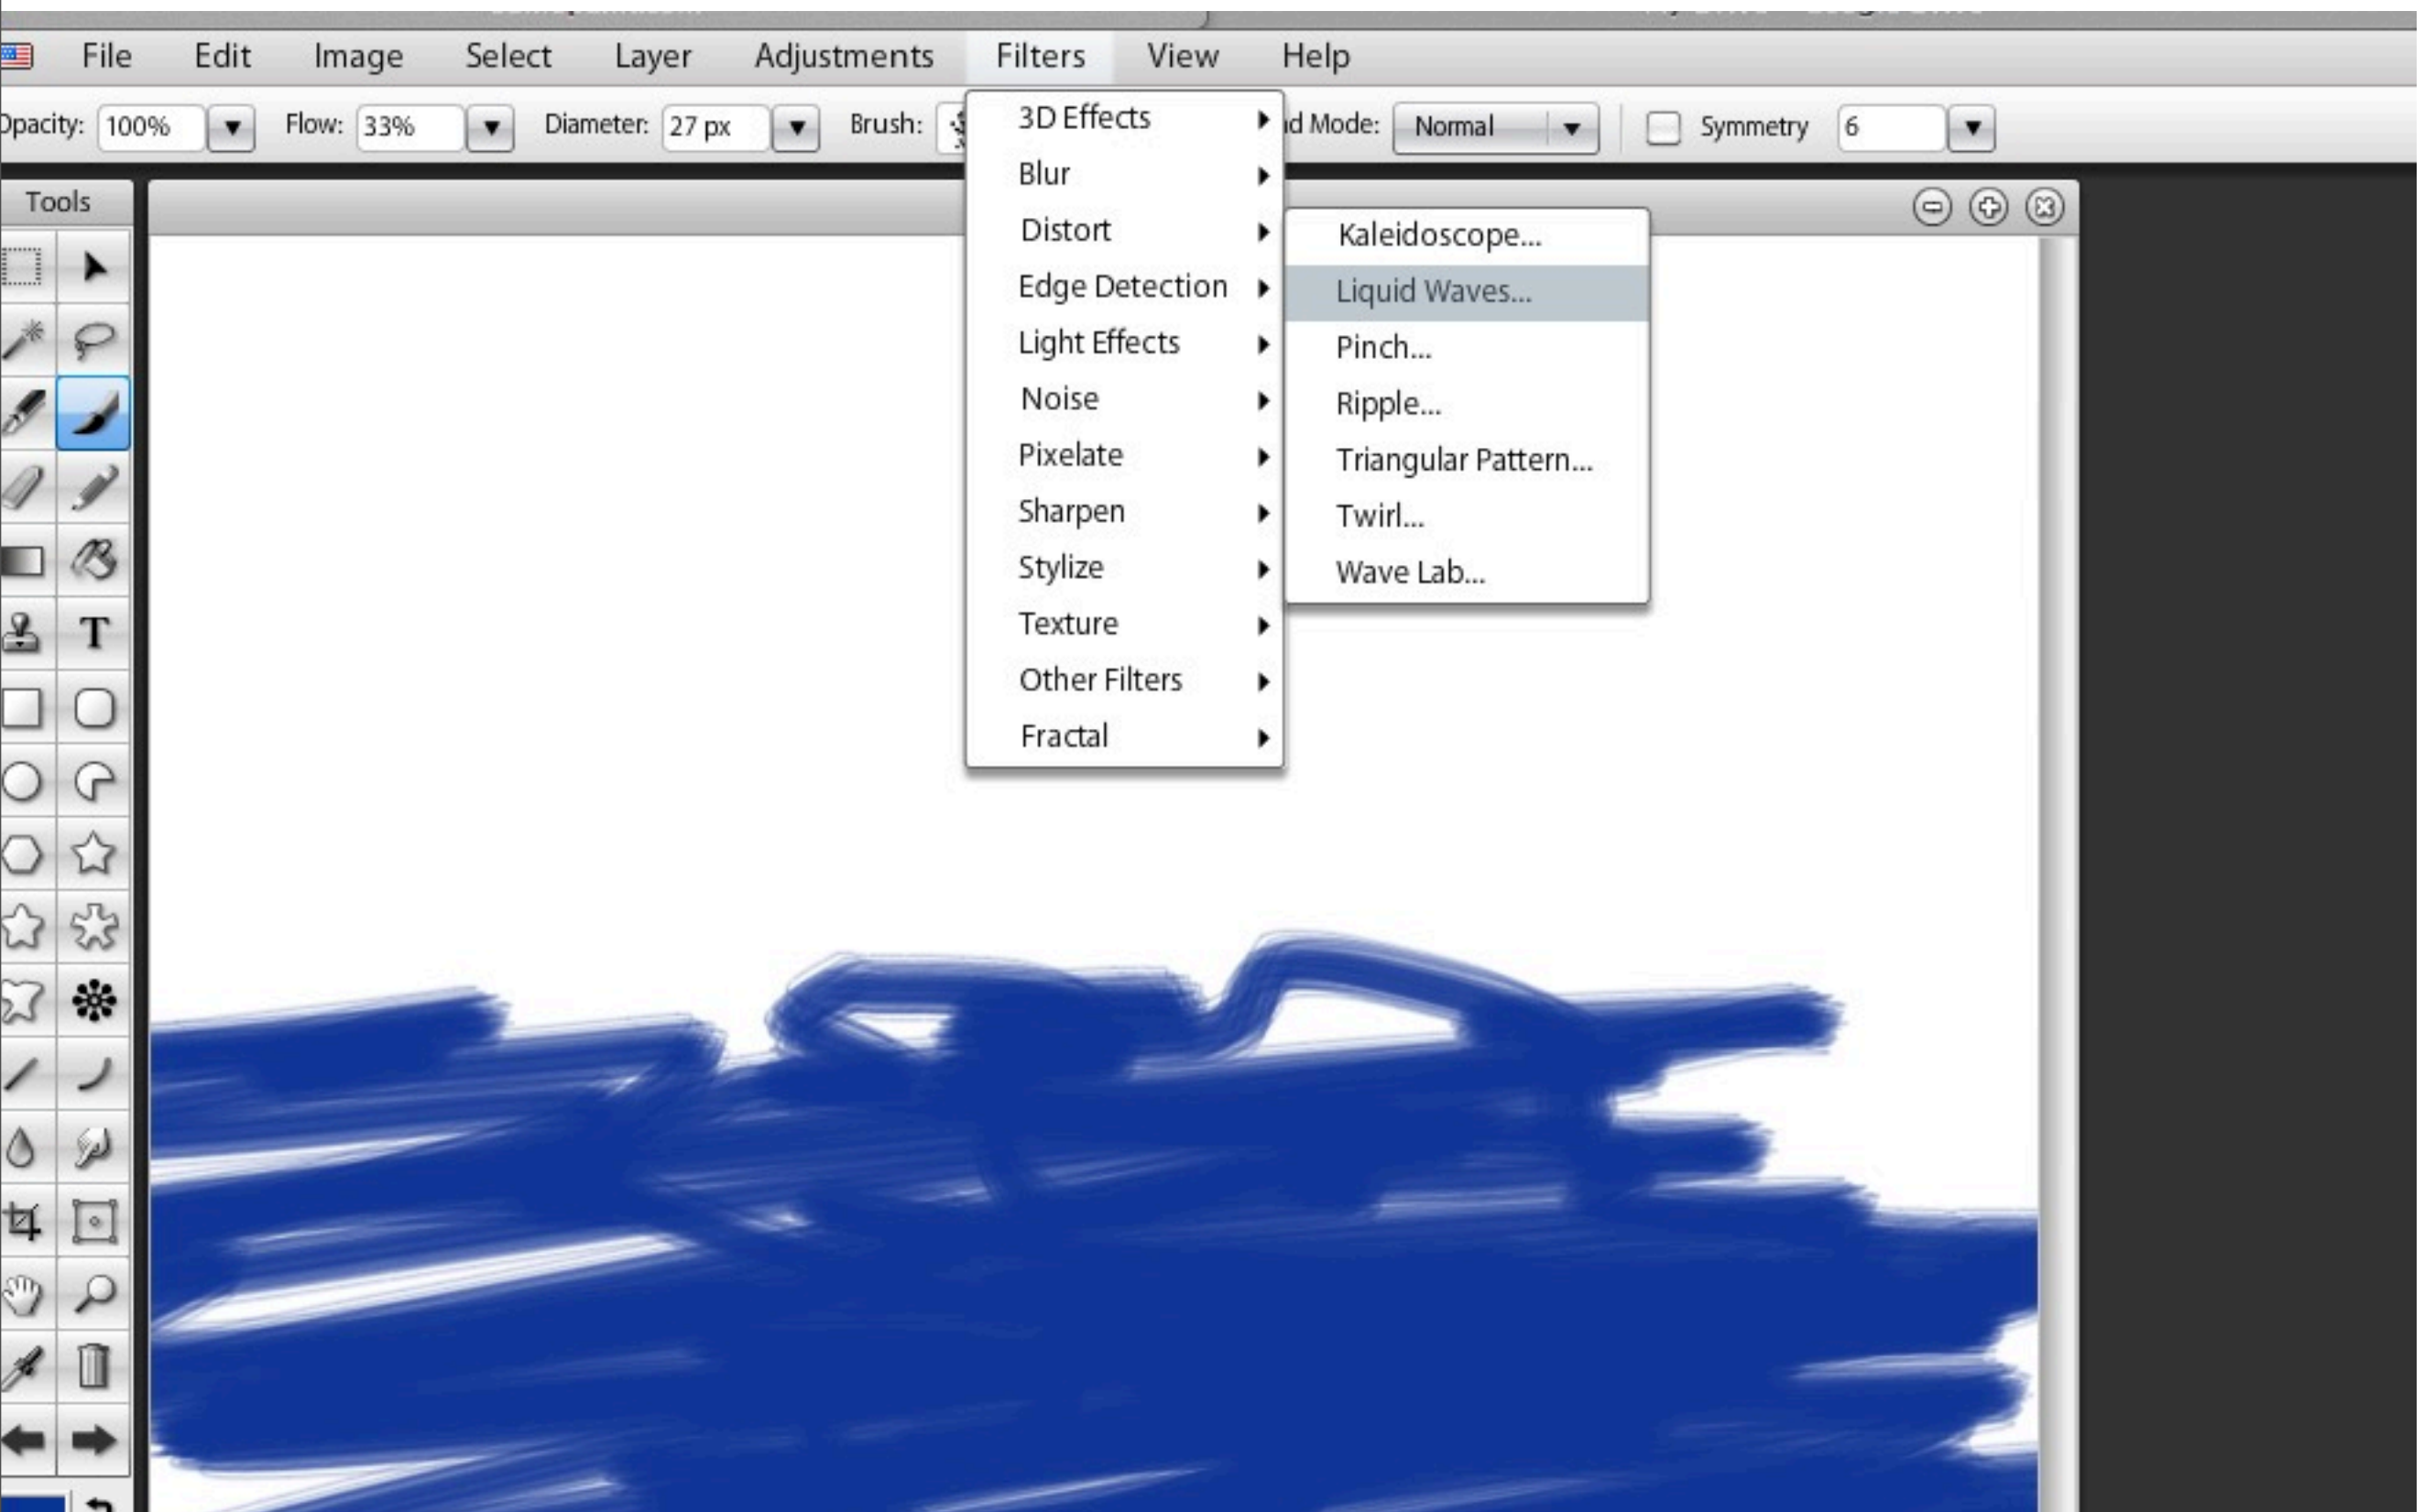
File Edit Image Select Layer Adjustments Filters View Help

Opacity: 100% Flow: 33% Diameter: 27 px Brush: nd Mode: Normal Symmetry 6

Tools

T

3D Effects
Blur
Distort
Edge Detection
Light Effects
Noise
Pixelate
Sharpen
Stylize
Texture
Other Filters
Fractal

Kaleidoscope...
Liquid Waves...
Pinch...
Ripple...
Triangular Pattern...
Twirl...
Wave Lab...